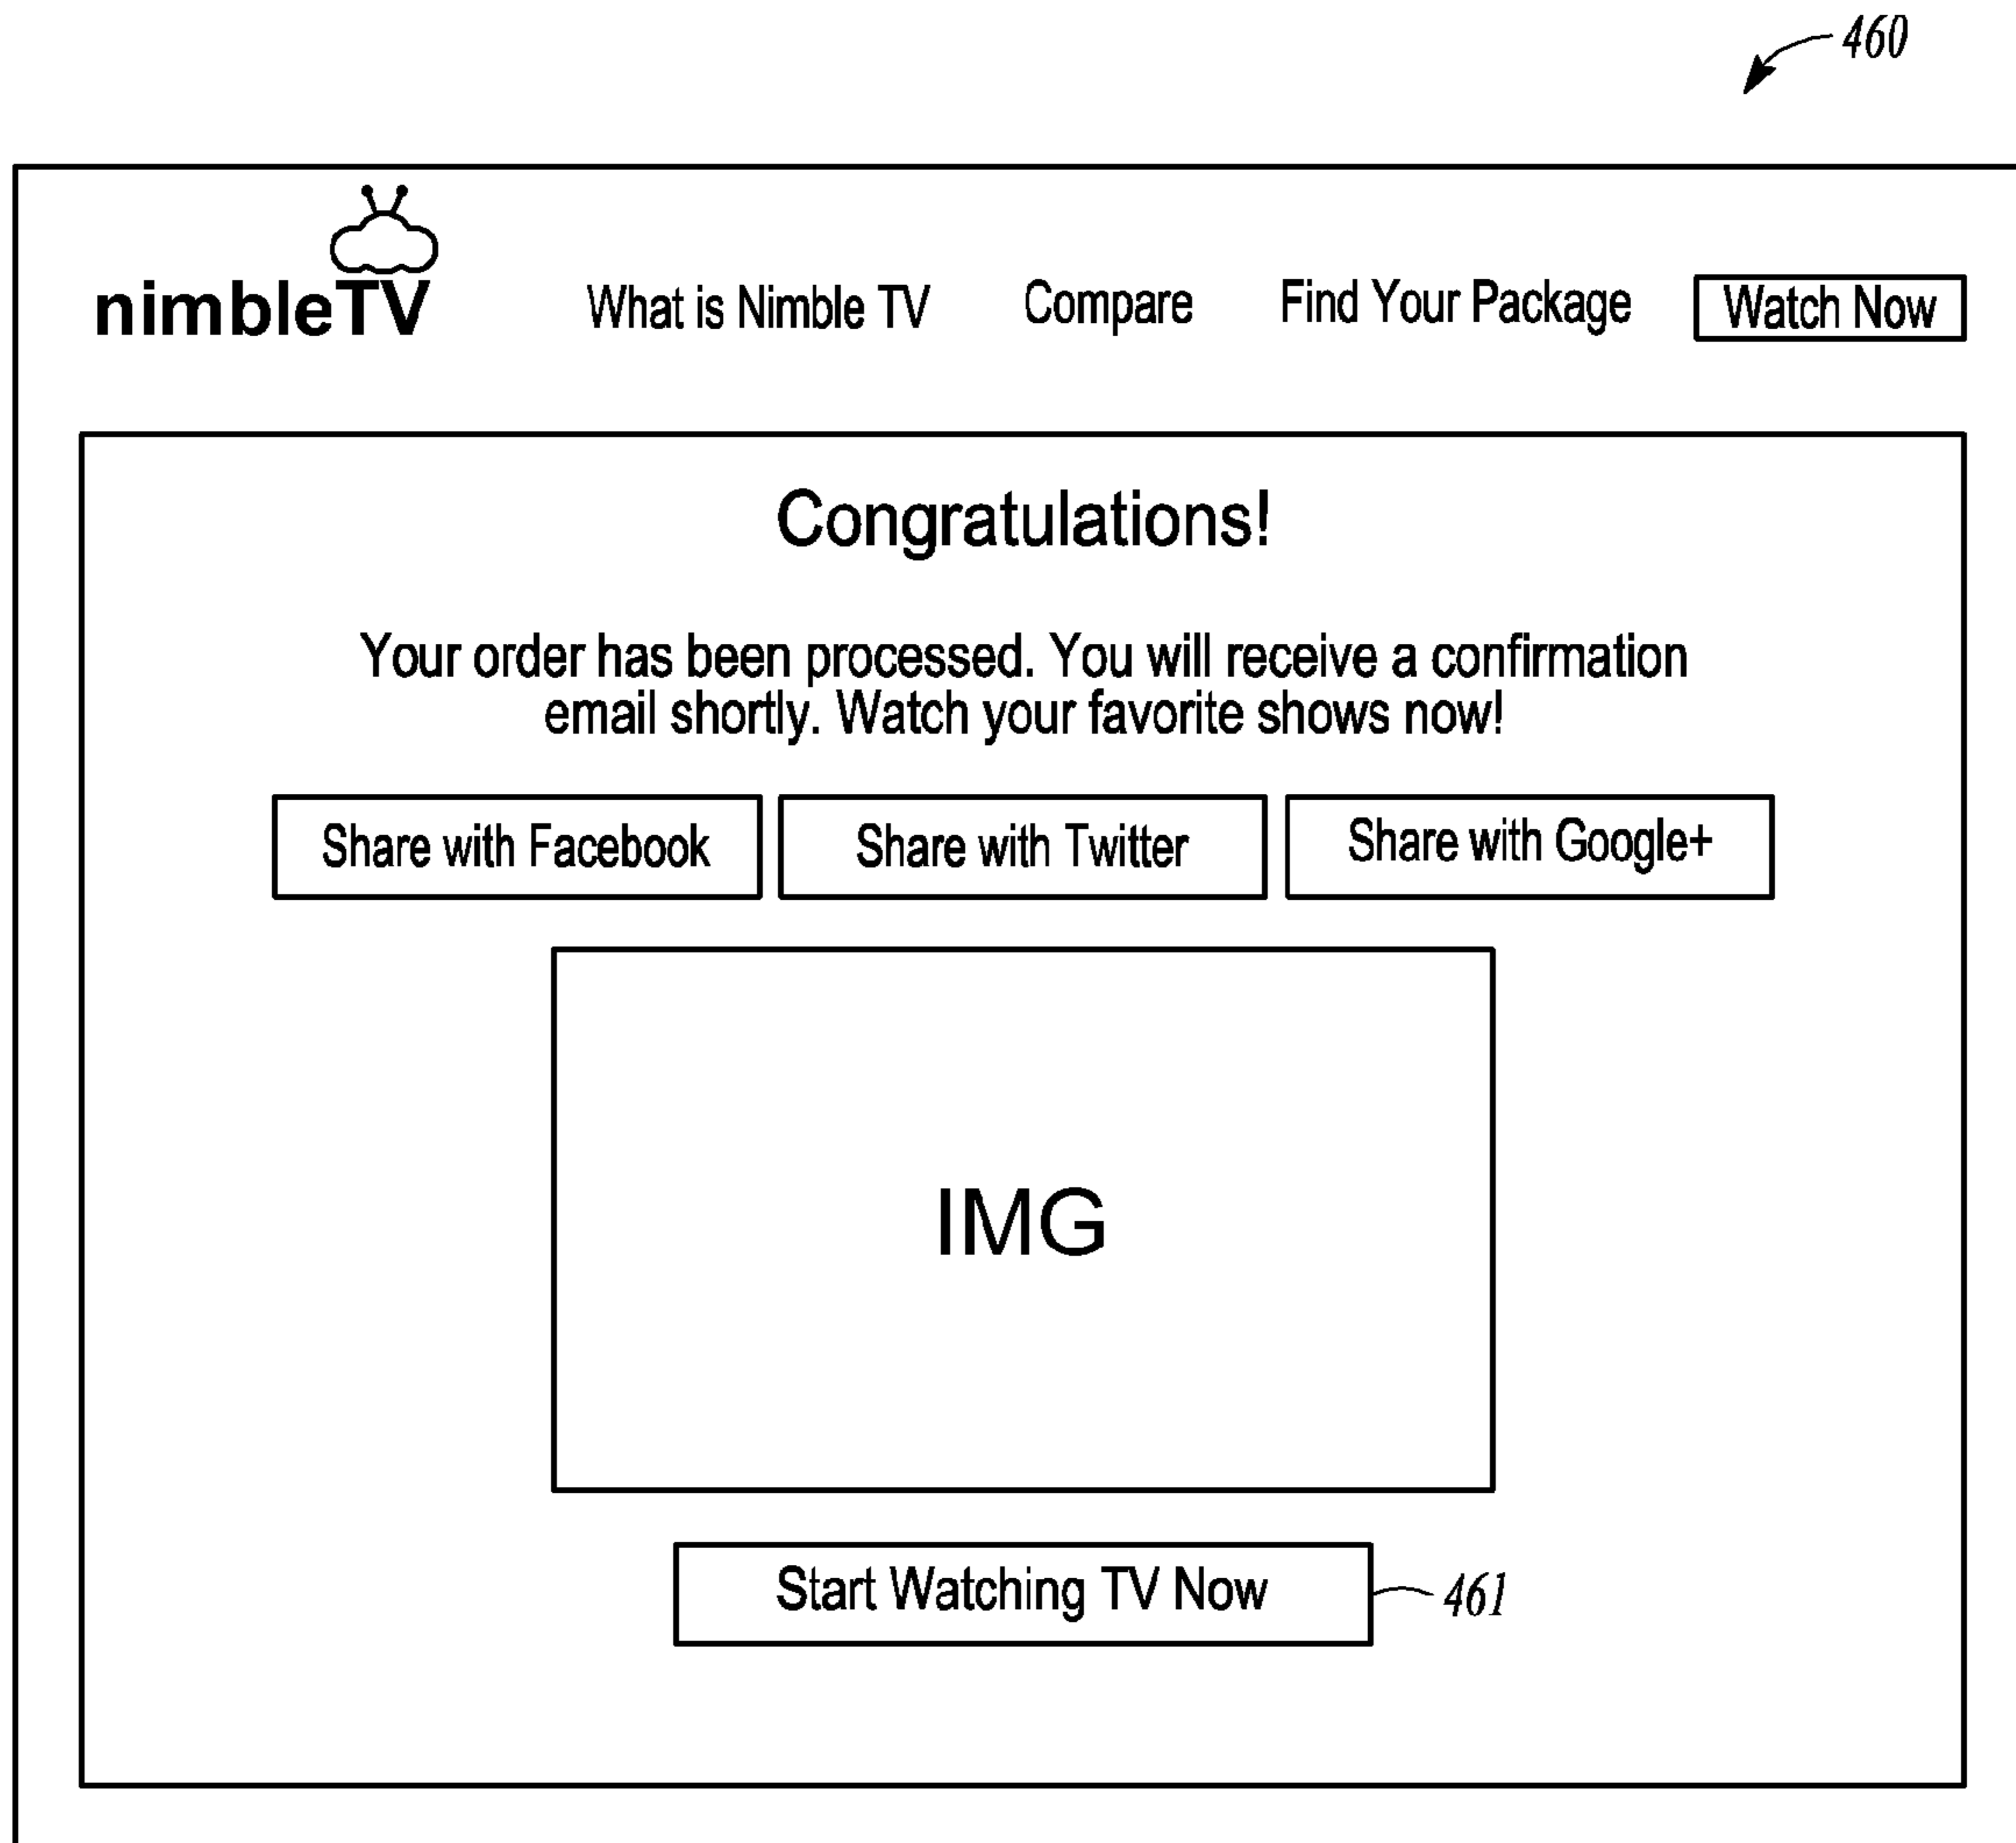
460

nimbleTV What is Nimble TV Compare Find Your Package Watch Now

Congratulations!

Your order has been processed. You will receive a confirmation email shortly. Watch your favorite shows now!

Share with Facebook Share with Twitter Share with Google+

IMG

Start Watching TV Now

461